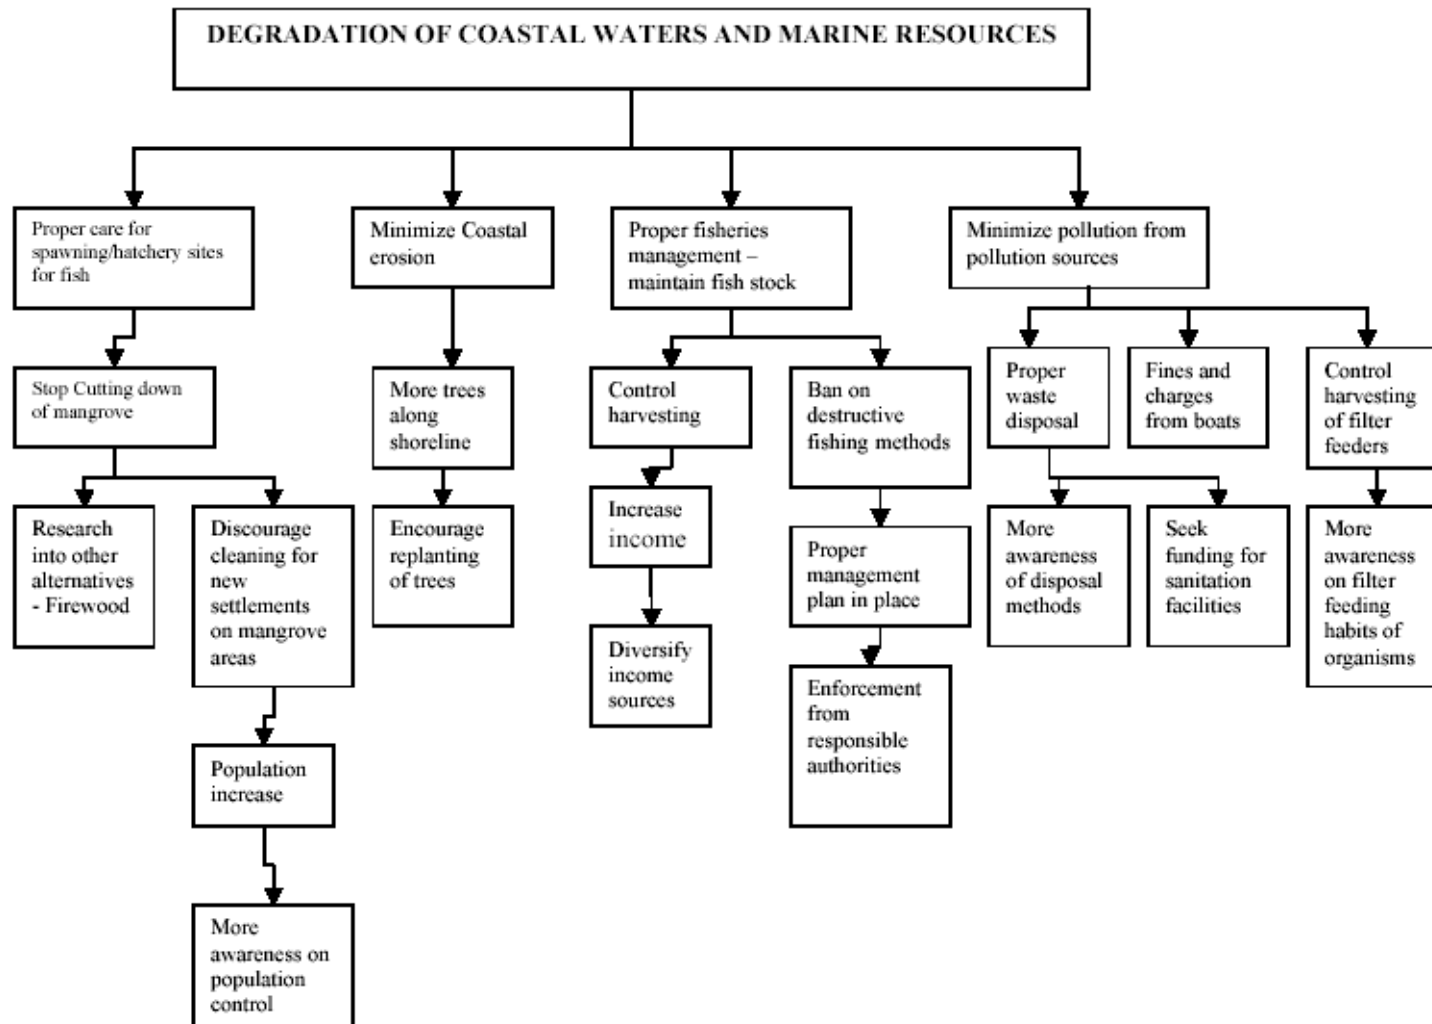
DEGRADATION OF COASTAL WATERS AND MARINE RESOURCES

Proper care for spawning/hatchery sites for fish

Stop Cutting down of mangrove

Research into other alternatives - Firewood

Discourage cleaning for new settlements on mangrove areas

Population increase

More awareness on population control

Minimize Coastal erosion

More trees along shoreline

Encourage replanting of trees

Proper fisheries management – maintain fish stock

Control harvesting

Increase income

Diversify income sources

Ban on destructive fishing methods

Proper management plan in place

Enforcement from responsible authorities

Minimize pollution from pollution sources

Proper waste disposal

More awareness of disposal methods

Seek funding for sanitation facilities

Fines and charges from boats

Control harvesting of filter feeders

More awareness on filter feeding habits of organisms